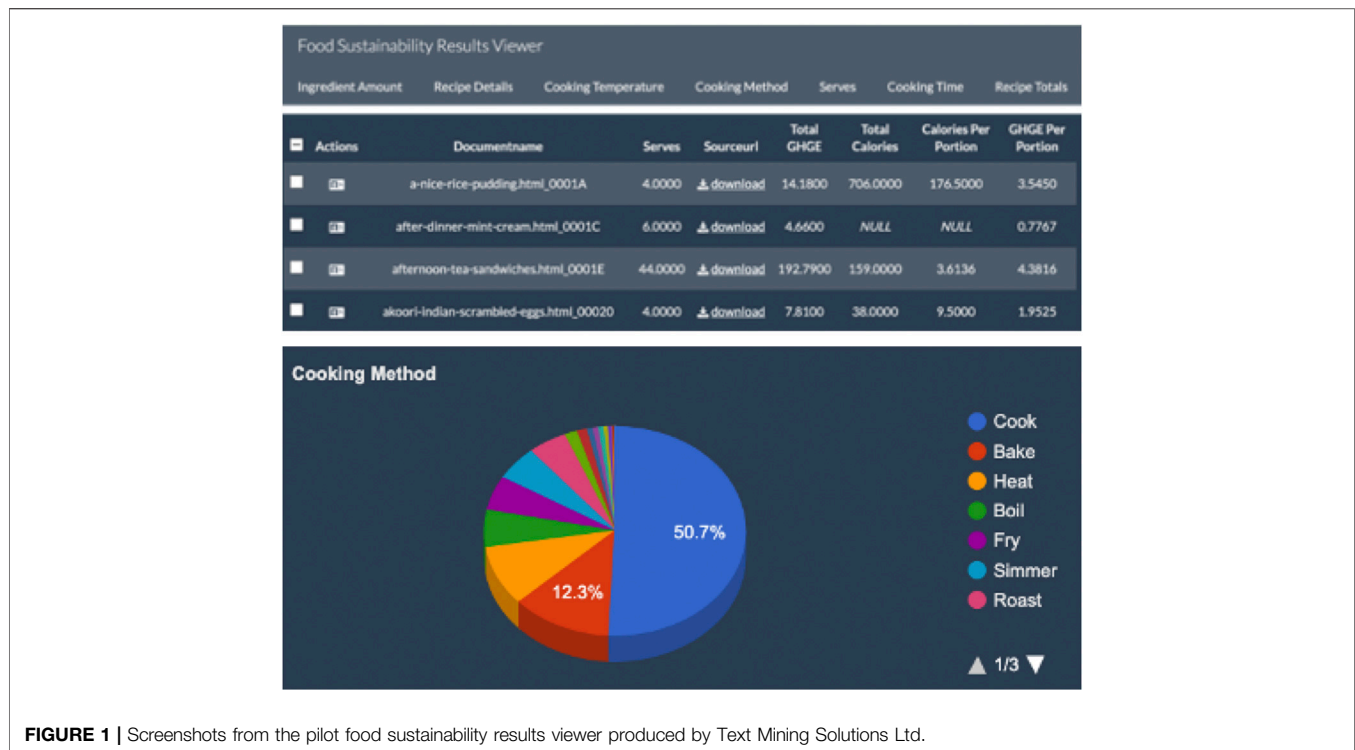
Food Sustainability Results Viewer

Ingredient Amount Recipe Details Cooking Temperature Cooking Method Serves Cooking Time Recipe Totals

| | Actions | Documentname | Serves | Sourceurl | Total GHGE | Total Calories | Calories Per Portion | GHGE Per Portion |
|---|---|---|---|---|---|---|---|---|
| | | a-nice-rice-pudding.html_0001A | 4.0000 | download | 14.1800 | 706.0000 | 176.5000 | 3.5450 |
| | | after-dinner-mint-cream.html_0001C | 6.0000 | download | 4.6600 | NULL | NULL | 0.7767 |
| | | afternoon-tea-sandwiches.html_0001E | 44.0000 | download | 192.7900 | 159.0000 | 3.6136 | 4.3816 |
| | | akoori-indian-scrambled-eggs.html_00020 | 4.0000 | download | 7.8100 | 38.0000 | 9.5000 | 1.9525 |

Cooking Method

50.7%

12.3%

Cook
Bake
Heat
Boil
Fry
Simmer
Roast

1/3

FIGURE 1 | Screenshots from the pilot food sustainability results viewer produced by Text Mining Solutions Ltd.